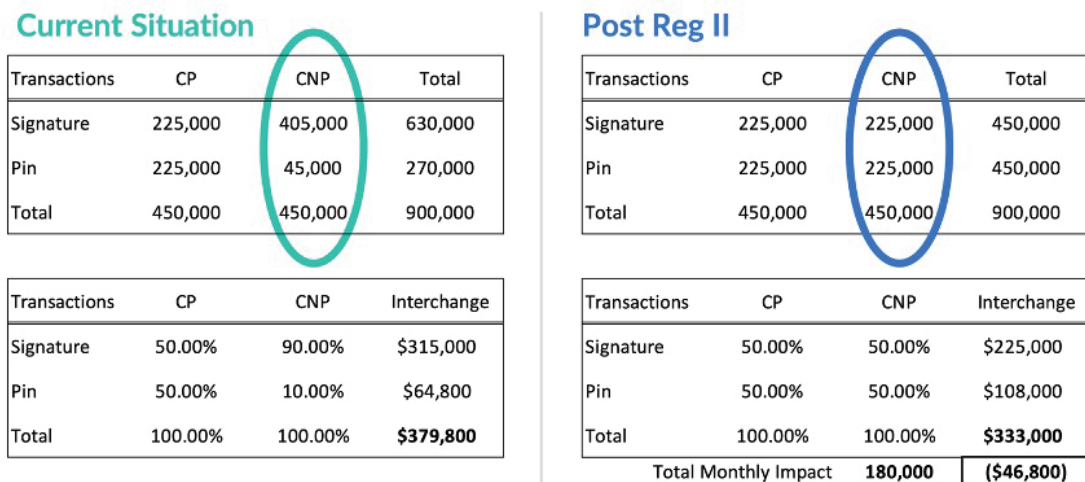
Current Situation

| Transactions | CP | CNP | Total |
|---|---|---|---|
| Signature | 225,000 | 405,000 | 630,000 |
| Pin | 225,000 | 45,000 | 270,000 |
| Total | 450,000 | 450,000 | 900,000 |

| Transactions | CP | CNP | Interchange |
|---|---|---|---|
| Signature | 50.00% | 90.00% | $315,000 |
| Pin | 50.00% | 10.00% | $64,800 |
| Total | 100.00% | 100.00% | **$379,800** |

Post Reg II

| Transactions | CP | CNP | Total |
|---|---|---|---|
| Signature | 225,000 | 225,000 | 450,000 |
| Pin | 225,000 | 225,000 | 450,000 |
| Total | 450,000 | 450,000 | 900,000 |

| Transactions | CP | CNP | Interchange |
|---|---|---|---|
| Signature | 50.00% | 50.00% | $225,000 |
| Pin | 50.00% | 50.00% | $108,000 |
| Total | 100.00% | 100.00% | **$333,000** |

Total Monthly Impact **180,000** **($46,800)**